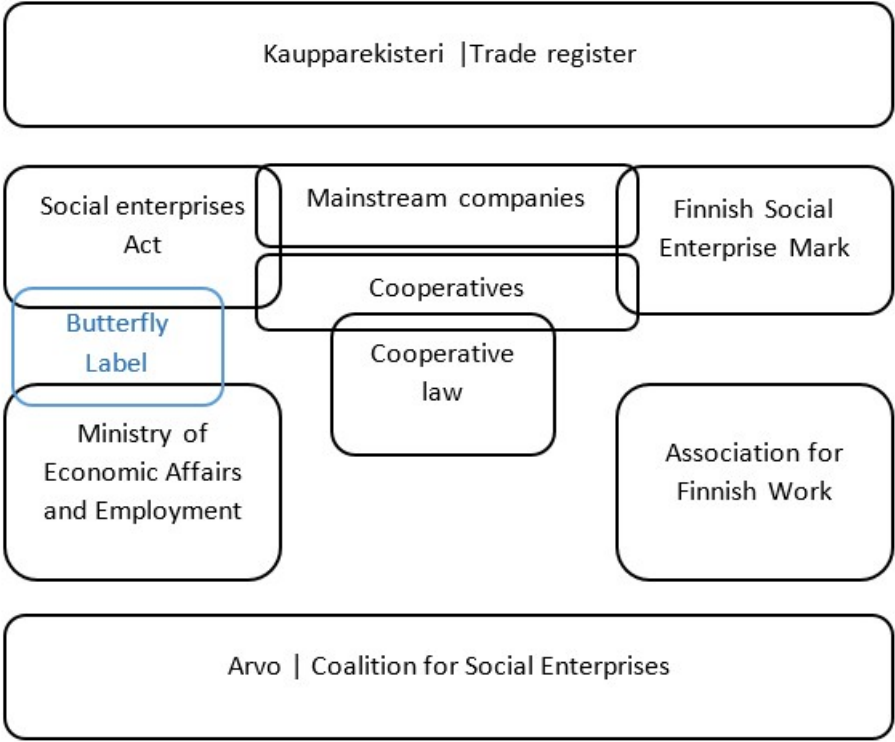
Kaupparekisteri |Trade register

Social enterprises Act

Mainstream companies

Finnish Social Enterprise Mark

Cooperatives

Butterfly Label

Cooperative law

Ministry of Economic Affairs and Employment

Association for Finnish Work

Arvo | Coalition for Social Enterprises